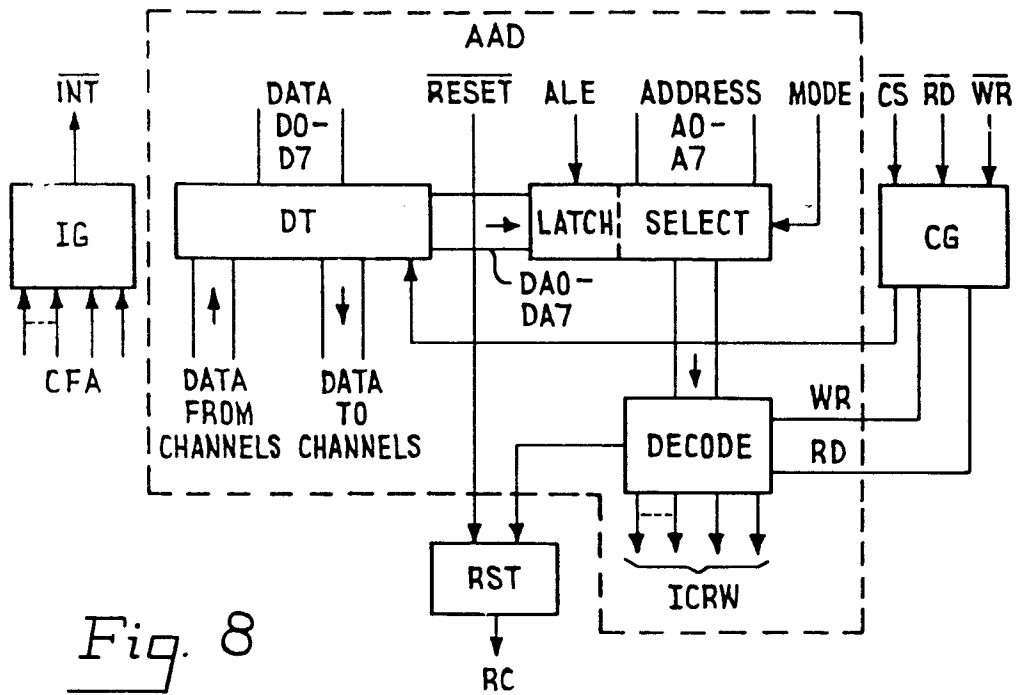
AAD

$\overline{INT}$

IG

CFA

DATA D0-D7

DT

DATA FROM CHANNELS

DATA TO CHANNELS

$\overline{RESET}$

ALE

ADDRESS A0-A7

MODE

LATCH

SELECT

DA0-DA7

$\overline{CS}$ $\overline{RD}$ $\overline{WR}$

CG

WR

RD

DECODE

RST

RC

ICRW

Fig. 8